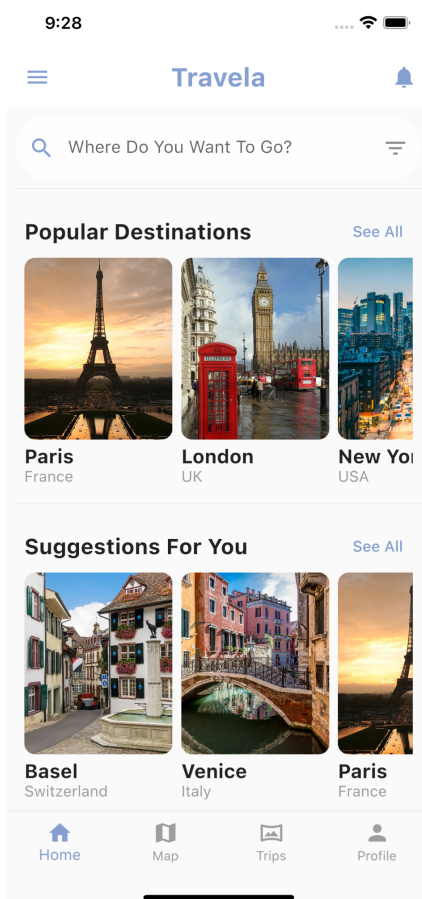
9:28

Travela

Where Do You Want To Go?

Popular Destinations

See All

Paris
France

London
UK

New Yo
USA

Suggestions For You

See All

Basel
Switzerland

Venice
Italy

Paris
France

Home

Map

Trips

Profile